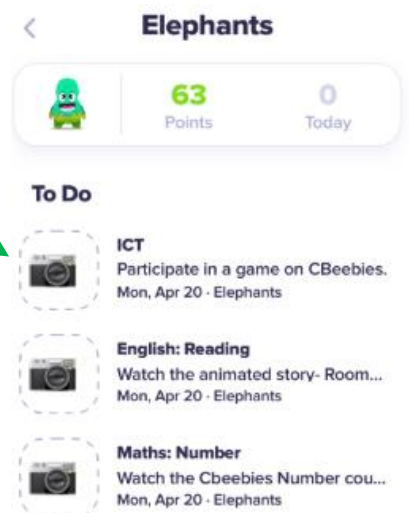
<

Elephants

63
Points

0
Today

To Do

ICT
Participate in a game on CBeebies.
Mon, Apr 20 · Elephants

English: Reading
Watch the animated story- Room...
Mon, Apr 20 · Elephants

Maths: Number
Watch the Cbeebies Number cou...
Mon, Apr 20 · Elephants